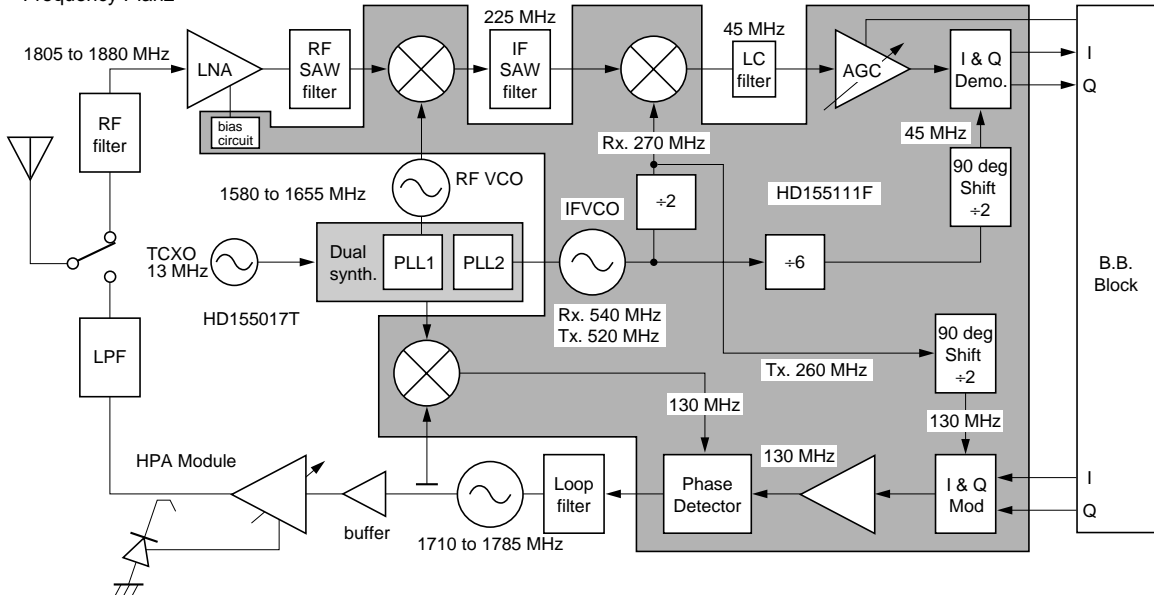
Frequency Plan2

1805 to 1880 MHz

LNA

RF SAW filter

225 MHz

IF SAW filter

45 MHz

LC filter

AGC

I & Q Demo.

I

Q

RF filter

bias circuit

Rx. 270 MHz

45 MHz

1580 to 1655 MHz

RF VCO

IFVCO

÷2

HD155111F

90 deg Shift ÷2

TCXO 13 MHz

Dual synth.

PLL1

PLL2

÷6

B.B. Block

HD155017T

Rx. 540 MHz
Tx. 520 MHz

LPF

90 deg Shift ÷2

Tx. 260 MHz

130 MHz

130 MHz

HPA Module

130 MHz

Loop filter

Phase Detector

I & Q Mod

I

Q

buffer

1710 to 1785 MHz